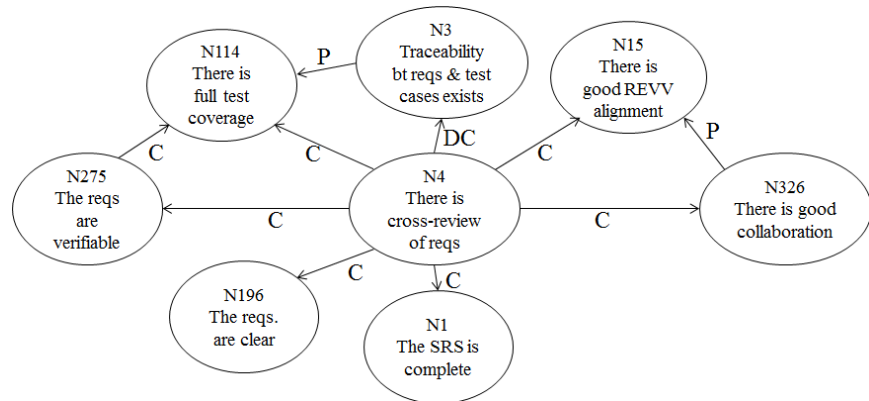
N114
There is
full test
coverage

P

N3
Traceability
bt reqs & test
cases exists

N15
There is
good REVV
alignment

C

C

DC

C

P

N275
The reqs
are
verifiable

N4
There is
cross-review
of reqs

N326
There is good
collaboration

C

C

C

C

N196
The reqs.
are clear

N1
The SRS is
complete